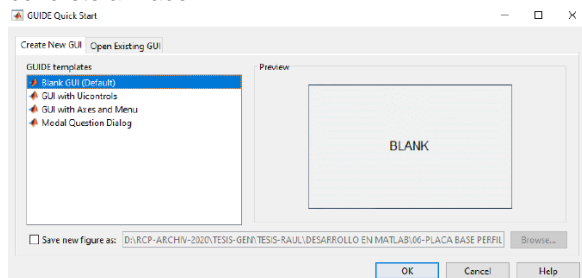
GUIDE Quick Start

Create New GUI | Open Existing GUI

GUIDE templates

Blank GUI (Default)
GUI with Uicontrols
GUI with Axes and Menu
Modal Question Dialog

Preview

BLANK

Save new figure as: D:\RCP-ARCHIV-2020\TESIS-GEN\TESIS-RAUL\DESARROLLO EN MATLAB\06-PLACA BASE PERFIL

Browse...

OK Cancel Help